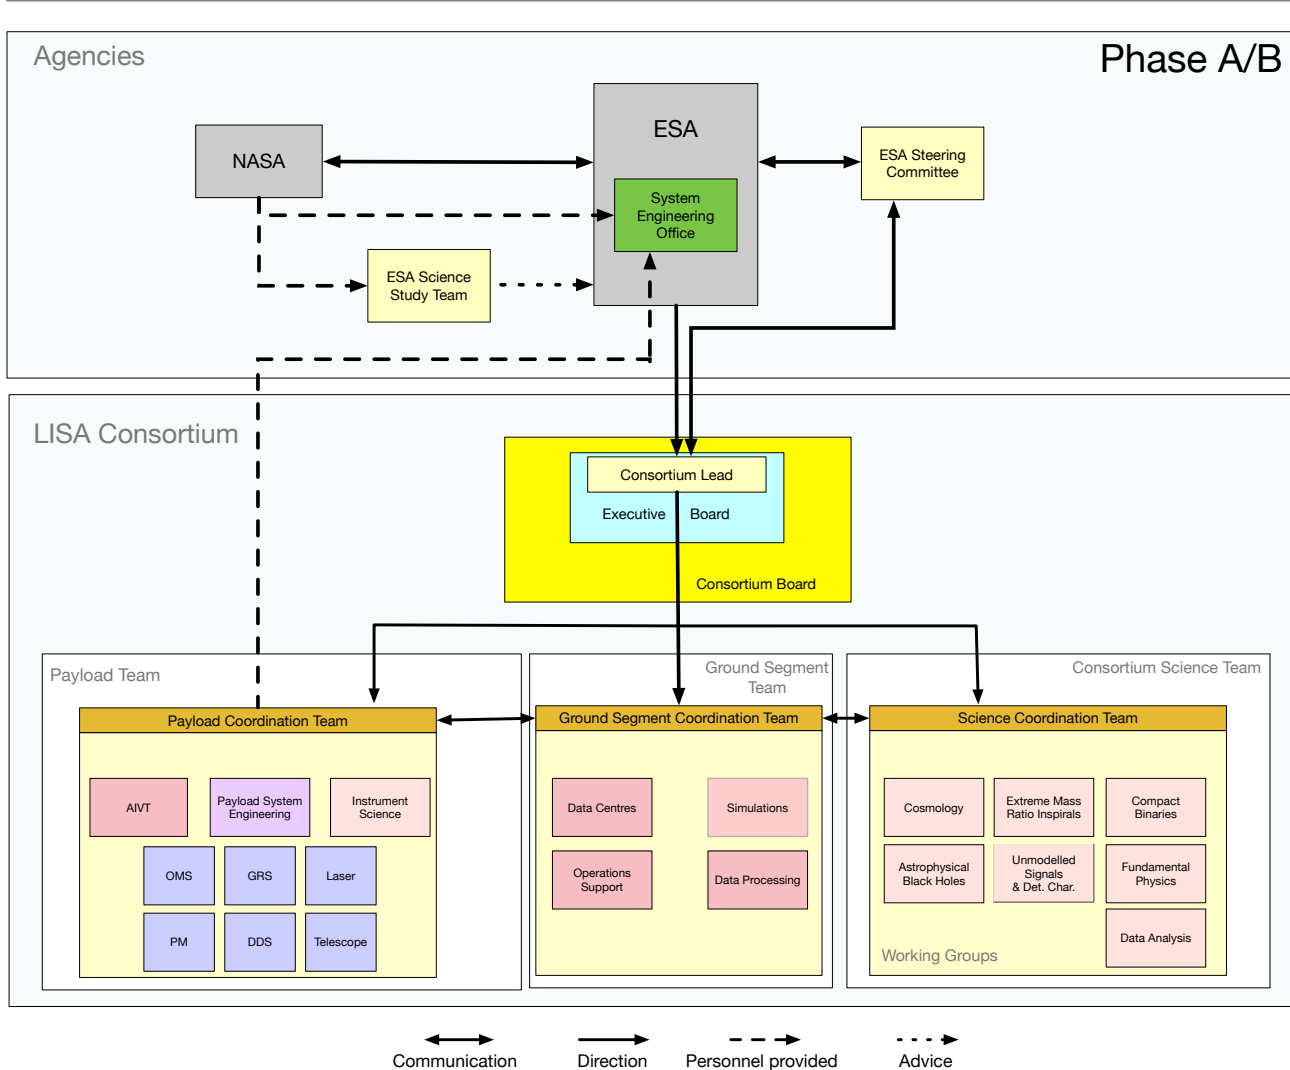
Agencies

Phase A/B

NASA

ESA

System Engineering Office

ESA Steering Committee

ESA Science Study Team

LISA Consortium

Consortium Lead

Executive Board

Consortium Board

Payload Team

Ground Segment Team

Consortium Science Team

Payload Coordination Team

Ground Segment Coordination Team

Science Coordination Team

AIVT

Payload System Engineering

Instrument Science

OMS

GRS

Laser

PM

DDS

Telescope

Data Centres

Simulations

Operations Support

Data Processing

Cosmology

Extreme Mass Ratio Inspirals

Compact Binaries

Astrophysical Black Holes

Unmodelled Signals & Det. Char.

Fundamental Physics

Data Analysis

Working Groups

Communication

Direction

Personnel provided

Advice